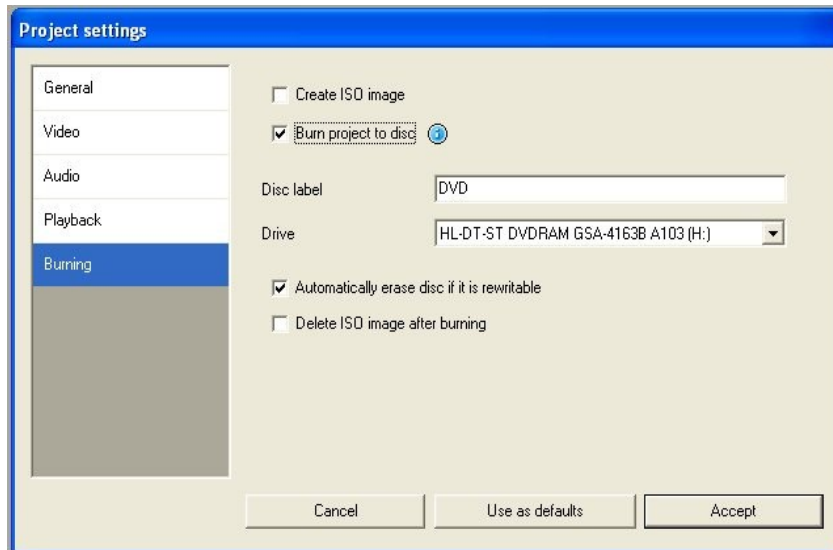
Project settings

General
Video
Audio
Playback
Burning

Create ISO image
Burn project to disc

Disc label DVD
Drive HL-DT-ST DVDRAM GSA-4163B A103 (H:)

Automatically erase disc if it is rewritable
Delete ISO image after burning

Cancel
Use as defaults
Accept